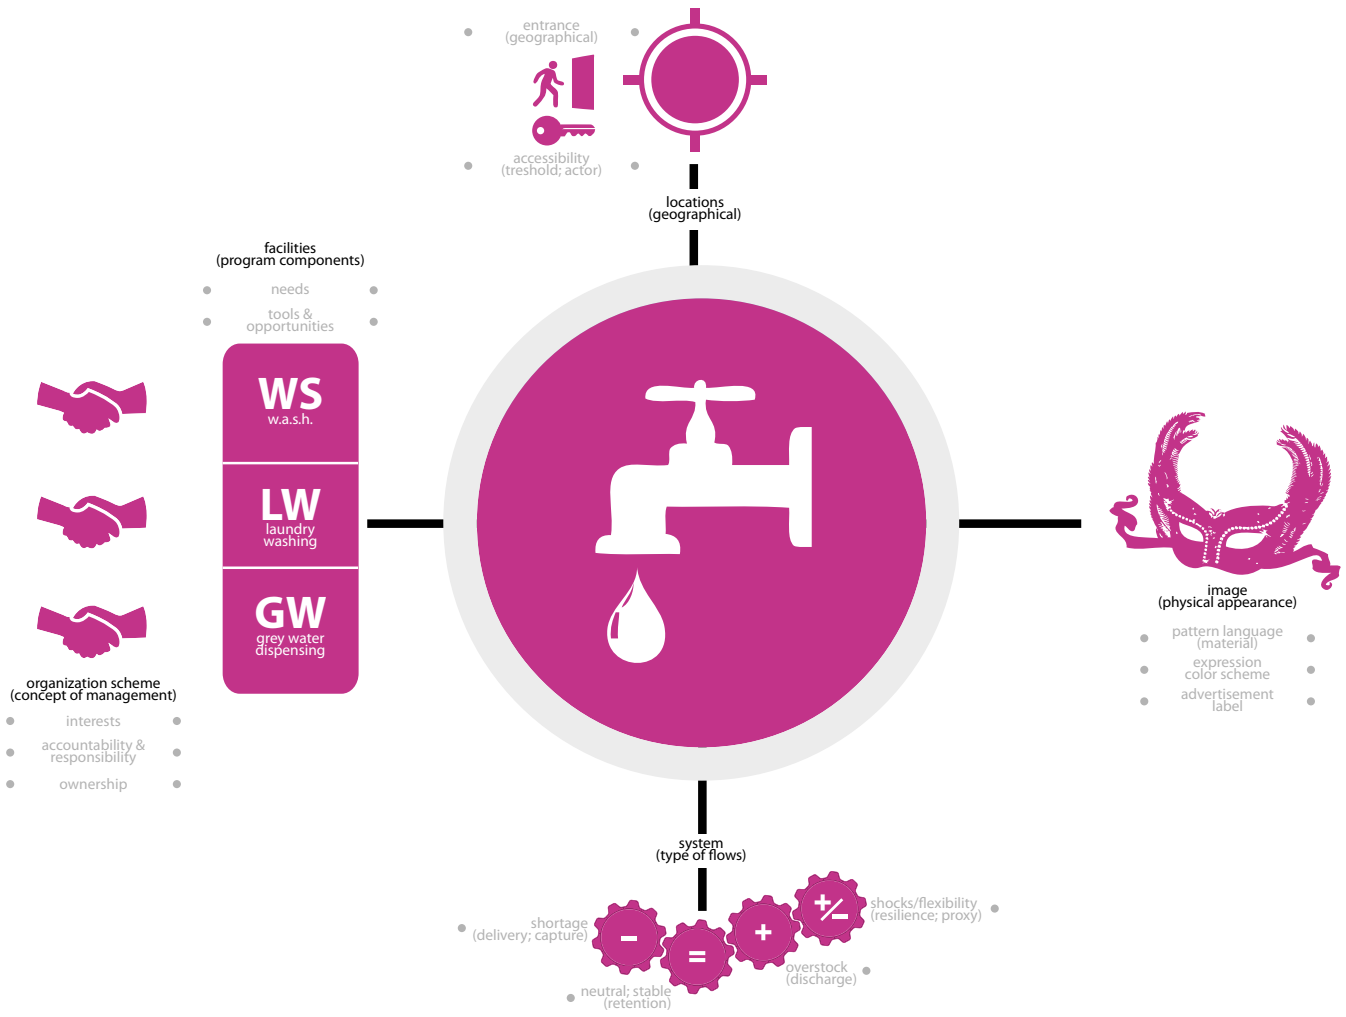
entrance
(geographical)

accessibility
(treshold; actor)

locations
(geographical)

facilities
(program components)

needs

tools &
opportunities

WS
w.a.s.h.

LW
laundry
washing

GW
grey water
dispensing

organization scheme
(concept of management)

interests

accountability &
responsibility

ownership

image
(physical appearance)

pattern language
(material)

expression
color scheme

advertisement
label

system
(type of flows)

shortage
(delivery; capture)

neutral; stable
(retention)

overstock
(discharge)

shocks/flexibility
(resilience; proxy)

-

=

+

+/-